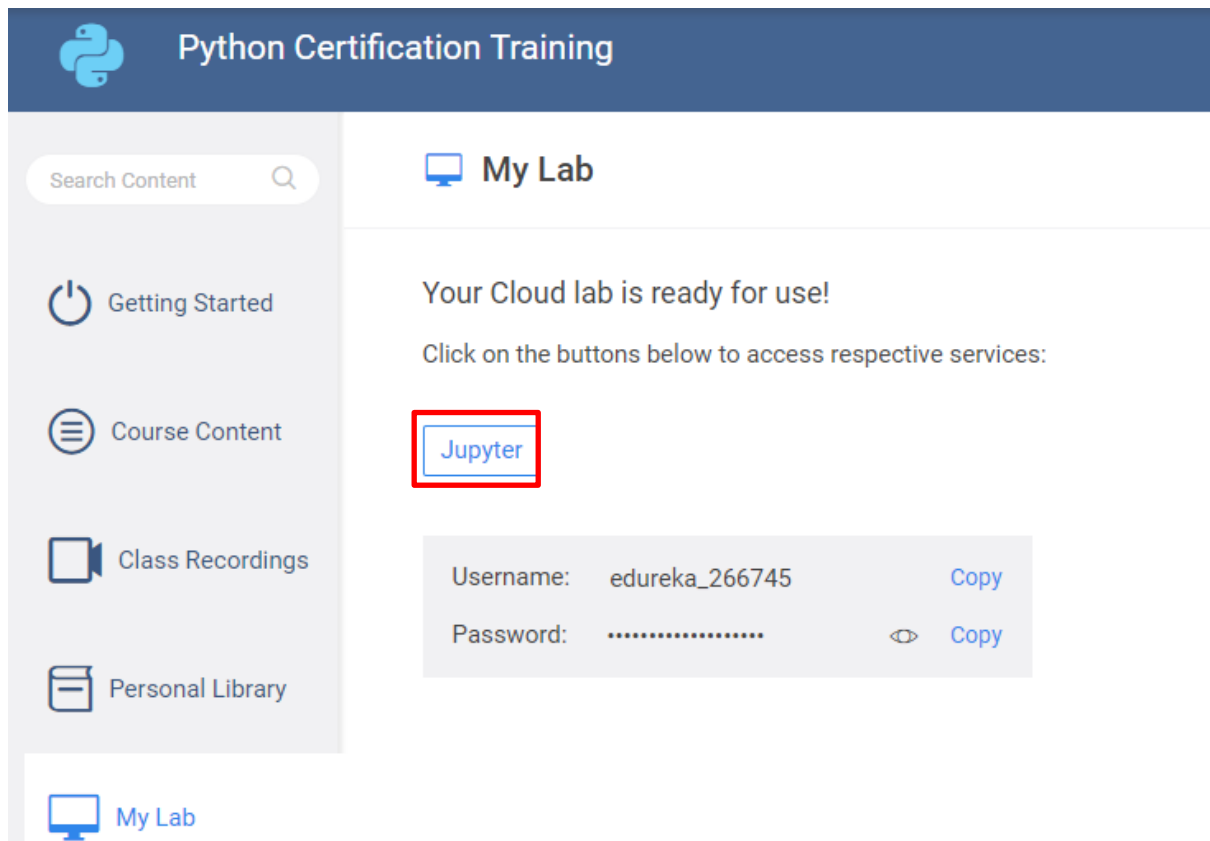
Python Certification Training

Search Content

Getting Started

Course Content

Class Recordings

Personal Library

My Lab

My Lab

Your Cloud lab is ready for use!

Click on the buttons below to access respective services:

Jupyter

Username: edureka_266745 Copy

Password: •••••••••••••••••• Copy